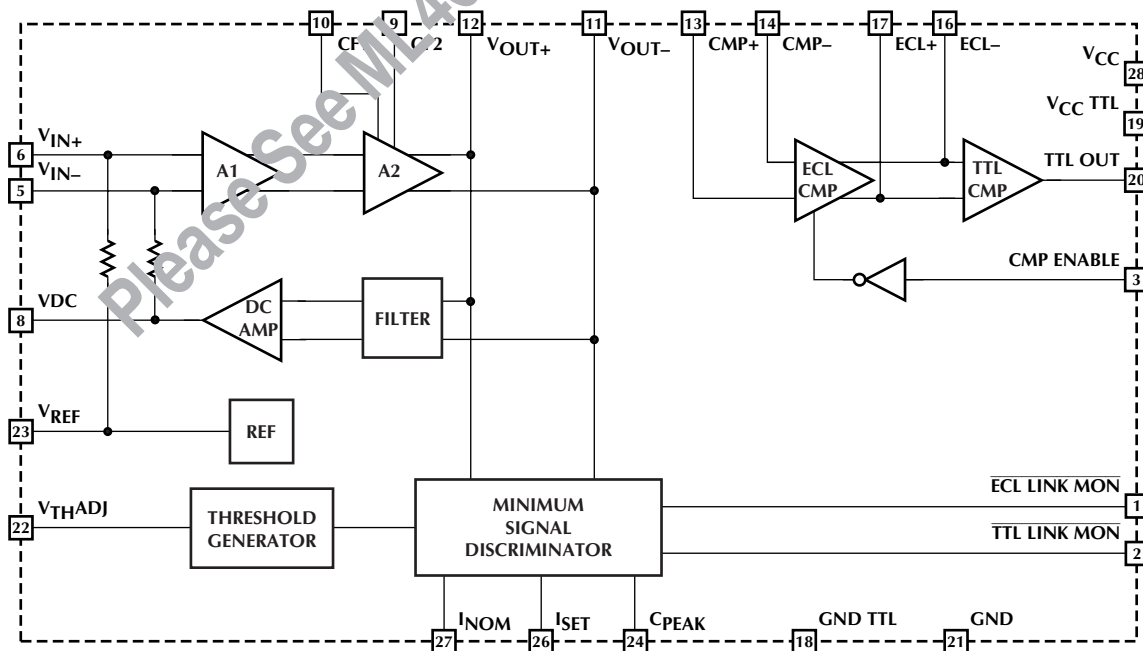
10 9 12 11 13 14 17 16

CF C2 $V_{OUT+}$ $V_{OUT-}$ CMP+ CMP– ECL+ ECL–

$V_{CC}$ 28

$V_{CC}$ TTL 19

6 $V_{IN+}$

5 $V_{IN-}$

A1

A2

ECL CMP

TTL CMP

TTL OUT 20

CMP ENABLE 3

8 VDC

DC AMP

FILTER

23 $V_{REF}$

REF

22 $V_{TH}$ADJ

THRESHOLD GENERATOR

MINIMUM SIGNAL DISCRIMINATOR

$\overline{\text{ECL LINK MON}}$ 1

$\overline{\text{TTL LINK MON}}$ 2

$I_{NOM}$ 27

$I_{SET}$ 26

$C_{PEAK}$ 24

GND TTL 18

GND 21

Please See ML4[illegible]